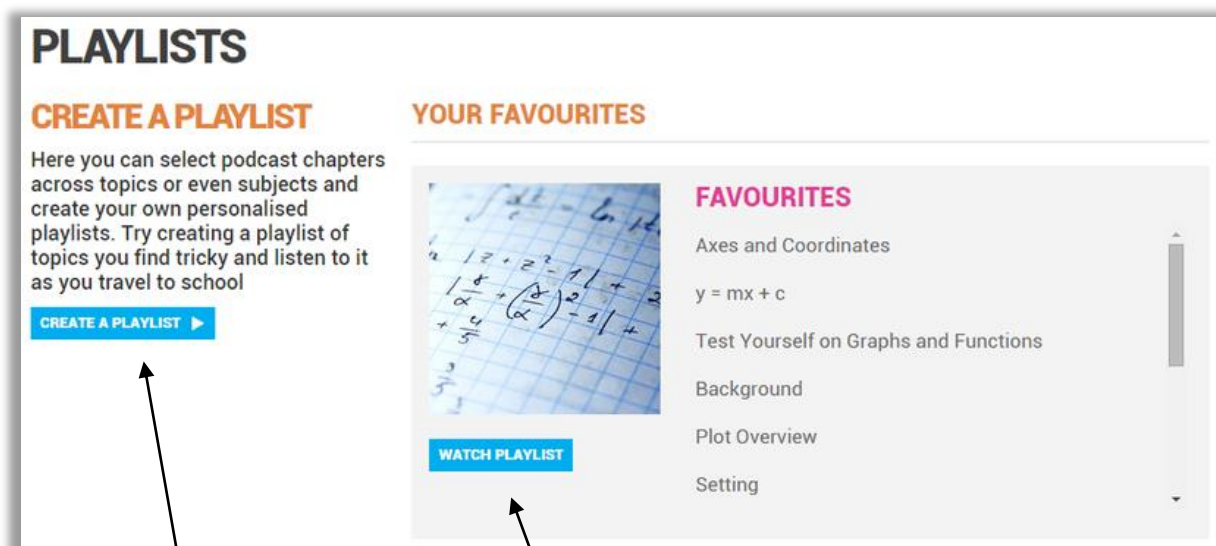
PLAYLISTS

CREATE A PLAYLIST

Here you can select podcast chapters across topics or even subjects and create your own personalised playlists. Try creating a playlist of topics you find tricky and listen to it as you travel to school

CREATE A PLAYLIST ▶

YOUR FAVOURITES

FAVOURITES

Axes and Coordinates

y = mx + c

Test Yourself on Graphs and Functions

Background

Plot Overview

Setting

WATCH PLAYLIST